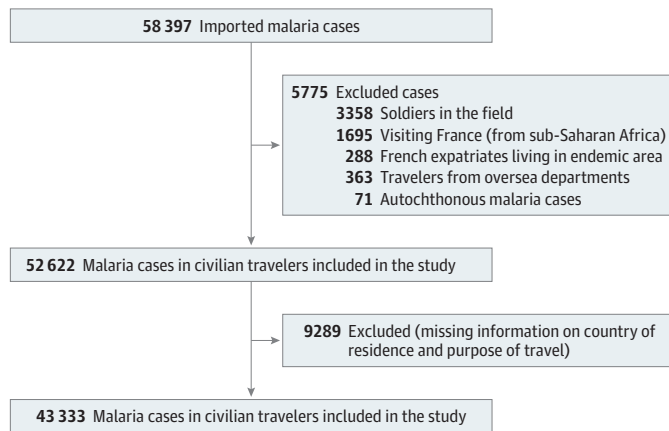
58 397 Imported malaria cases

5775 Excluded cases
3358 Soldiers in the field
1695 Visiting France (from sub-Saharan Africa)
288 French expatriates living in endemic area
363 Travelers from oversea departments
71 Autochthonous malaria cases

52 622 Malaria cases in civilian travelers included in the study

9289 Excluded (missing information on country of residence and purpose of travel)

43 333 Malaria cases in civilian travelers included in the study